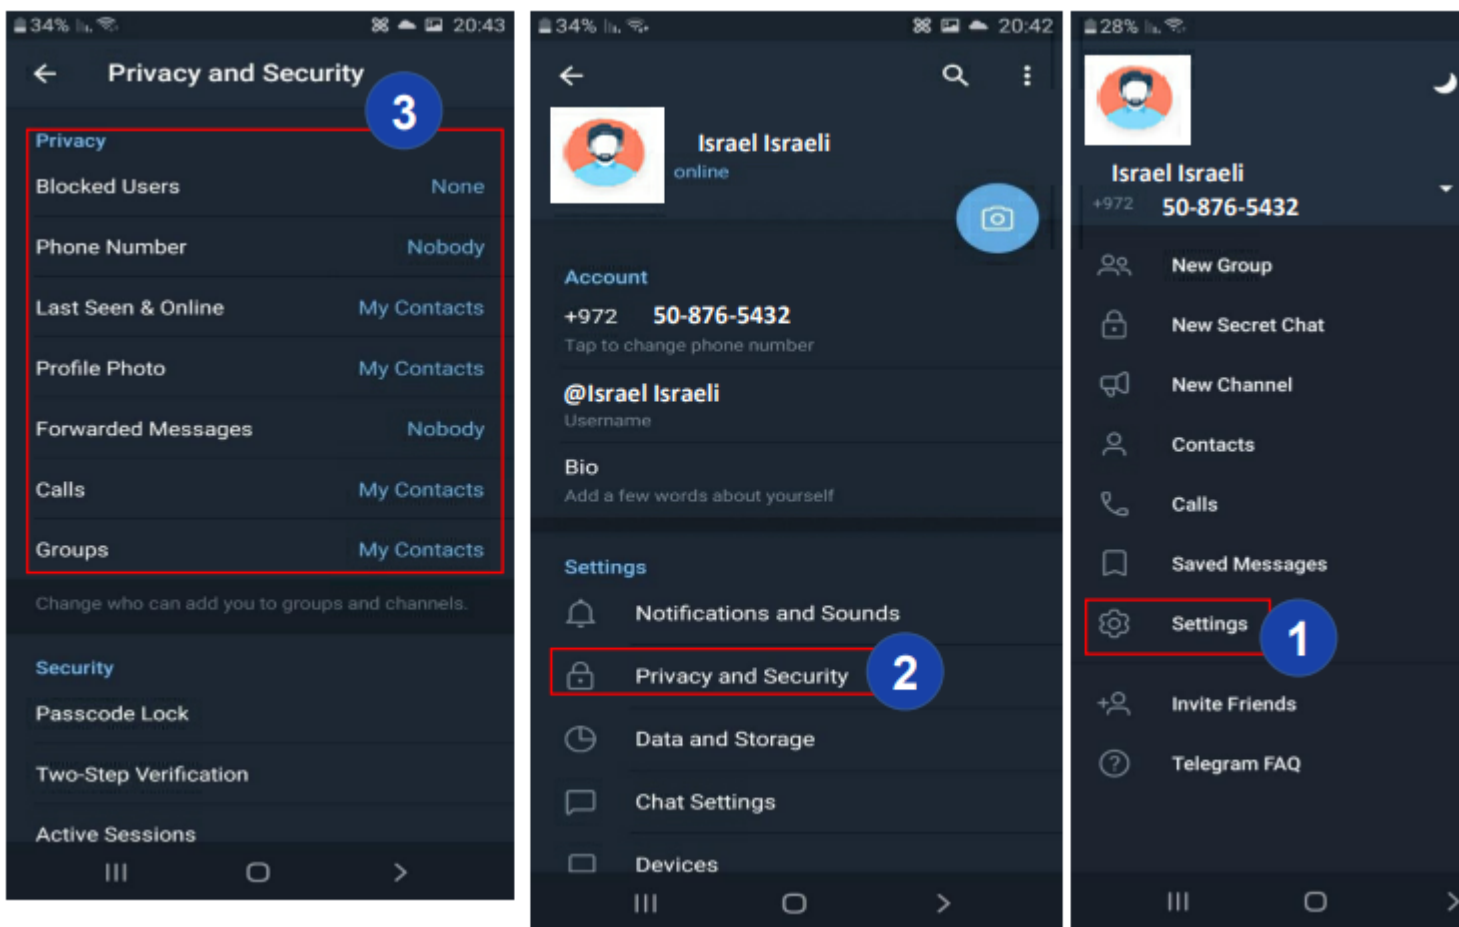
34% 20:43

Privacy and Security

3

Privacy

Blocked Users None

Phone Number Nobody

Last Seen & Online My Contacts

Profile Photo My Contacts

Forwarded Messages Nobody

Calls My Contacts

Groups My Contacts

Change who can add you to groups and channels.

Security

Passcode Lock

Two-Step Verification

Active Sessions

34% 20:42

Israel Israeli
online

Account

+972 50-876-5432
Tap to change phone number

@Israel Israeli
Username

Bio
Add a few words about yourself

Settings

Notifications and Sounds

Privacy and Security

2

Data and Storage

Chat Settings

Devices

28%

Israel Israeli
+972 50-876-5432

New Group

New Secret Chat

New Channel

Contacts

Calls

Saved Messages

Settings

1

Invite Friends

Telegram FAQ